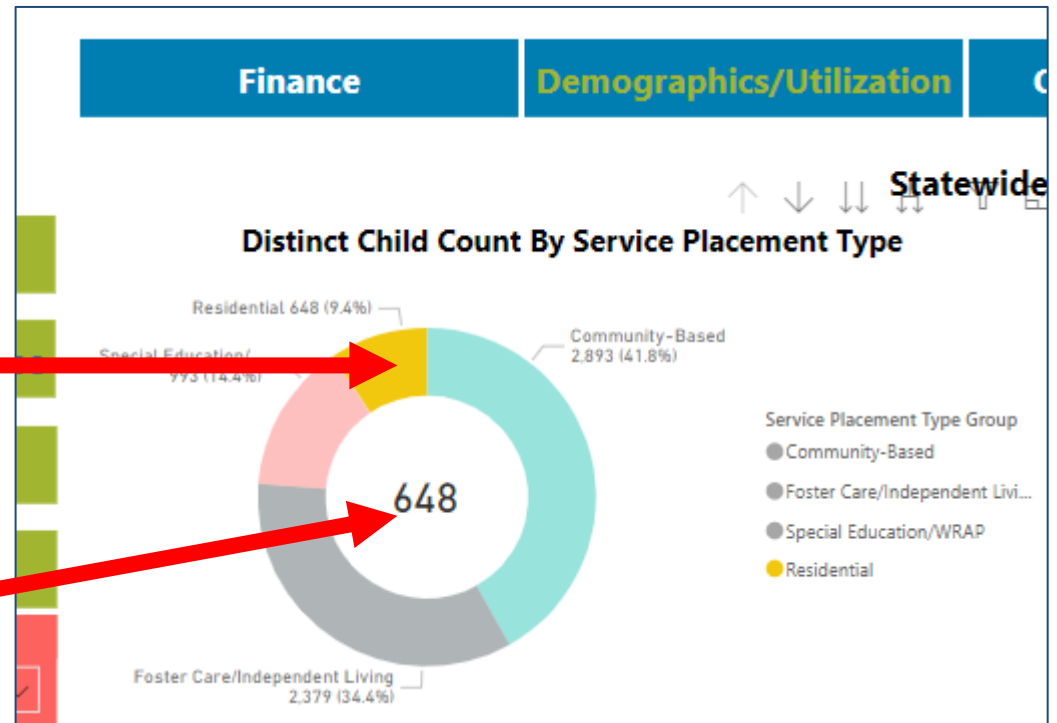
Finance

Demographics/Utilization

C

Statewide

Distinct Child Count By Service Placement Type

Residential 648 (9.4%)

Special Education/ 993 (14.4%)

Community-Based 2,893 (41.8%)

648

Foster Care/Independent Living 2,379 (34.4%)

Service Placement Type Group

Community-Based

Foster Care/Independent Livi...

Special Education/WRAP

Residential